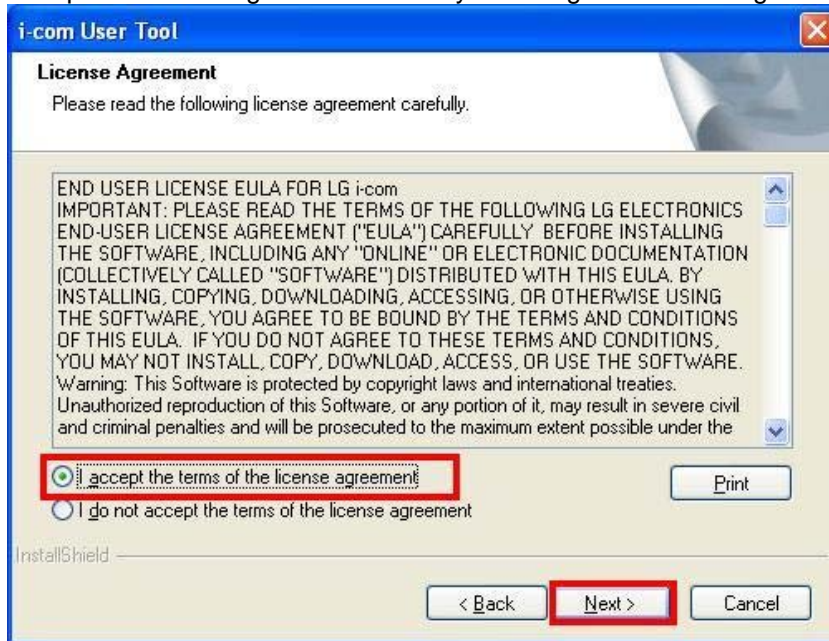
i-com User Tool

License Agreement

Please read the following license agreement carefully.

END USER LICENSE EULA FOR LG i-com
IMPORTANT: PLEASE READ THE TERMS OF THE FOLLOWING LG ELECTRONICS END-USER LICENSE AGREEMENT ("EULA") CAREFULLY BEFORE INSTALLING THE SOFTWARE, INCLUDING ANY "ONLINE" OR ELECTRONIC DOCUMENTATION (COLLECTIVELY CALLED "SOFTWARE") DISTRIBUTED WITH THIS EULA. BY INSTALLING, COPYING, DOWNLOADING, ACCESSING, OR OTHERWISE USING THE SOFTWARE, YOU AGREE TO BE BOUND BY THE TERMS AND CONDITIONS OF THIS EULA. IF YOU DO NOT AGREE TO THESE TERMS AND CONDITIONS, YOU MAY NOT INSTALL, COPY, DOWNLOAD, ACCESS, OR USE THE SOFTWARE.
Warning: This Software is protected by copyright laws and international treaties. Unauthorized reproduction of this Software, or any portion of it, may result in severe civil and criminal penalties and will be prosecuted to the maximum extent possible under the

I accept the terms of the license agreement

I do not accept the terms of the license agreement

Print

InstallShield

< Back

Next >

Cancel